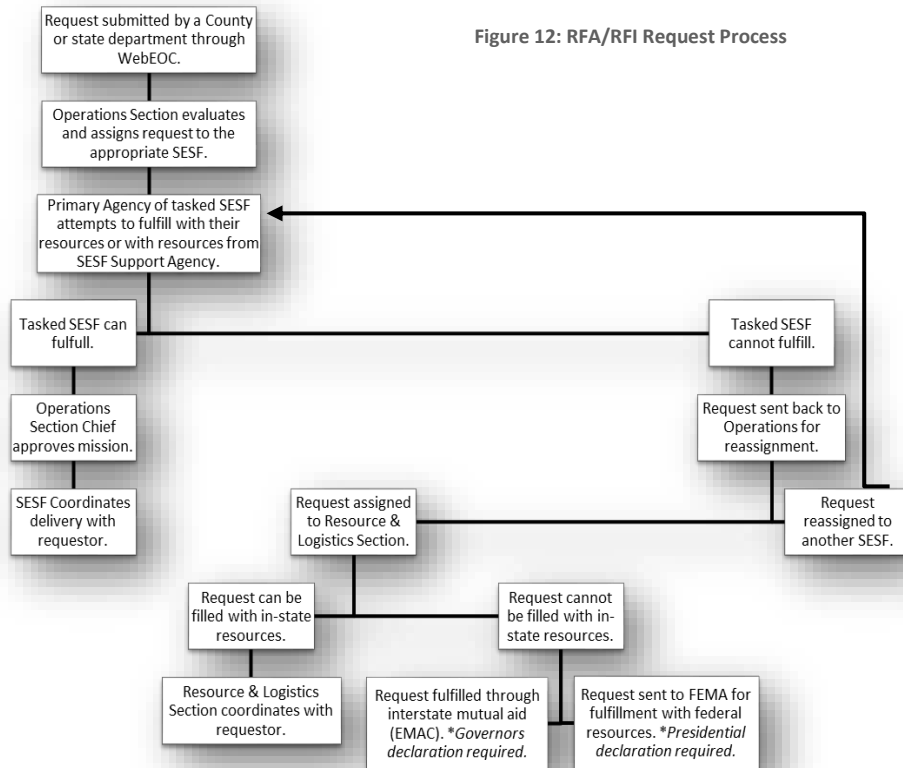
Figure 12: RFA/RFI Request Process

Request submitted by a County or state department through WebEOC.

Operations Section evaluates and assigns request to the appropriate SESF.

Primary Agency of tasked SESF attempts to fulfill with their resources or with resources from SESF Support Agency.

Tasked SESF can fulfull.

Tasked SESF cannot fulfill.

Operations Section Chief approves mission.

Request sent back to Operations for reassignment.

SESF Coordinates delivery with requestor.

Request assigned to Resource & Logistics Section.

Request reassigned to another SESF.

Request can be filled with in-state resources.

Request cannot be filled with in-state resources.

Resource & Logistics Section coordinates with requestor.

Request fulfilled through interstate mutual aid (EMAC). *Governors declaration required.

Request sent to FEMA for fulfillment with federal resources. *Presidential declaration required.